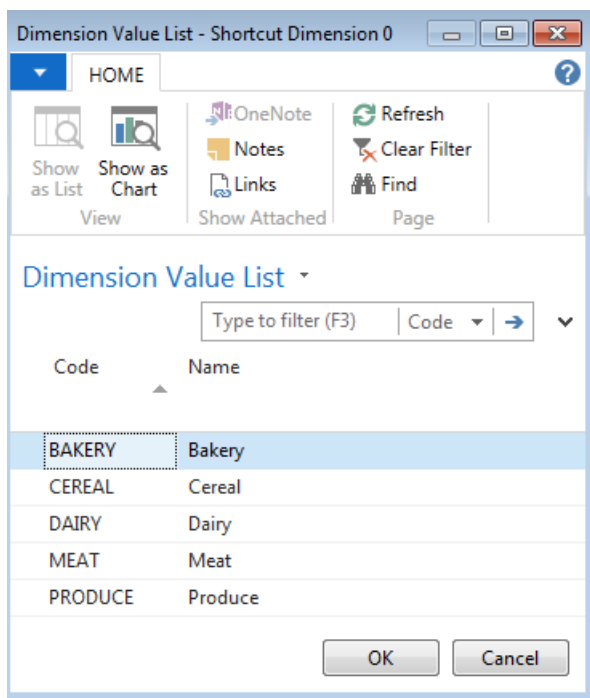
Dimension Value List - Shortcut Dimension 0

HOME

Show as List
Show as Chart
View

OneNote
Notes
Links
Show Attached

Refresh
Clear Filter
Find
Page

Dimension Value List

Type to filter (F3)
Code

| Code | Name |
|---|---|
| BAKERY | Bakery |
| CEREAL | Cereal |
| DAIRY | Dairy |
| MEAT | Meat |
| PRODUCE | Produce |

OK
Cancel